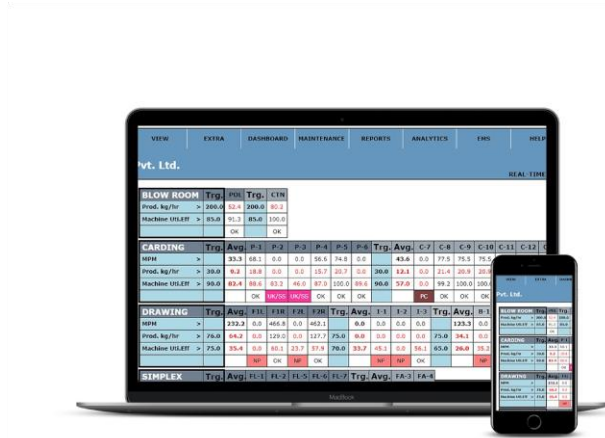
VIEW EXTRA DASHBOARD MAINTENANCE REPORTS ANALYTICS EMS HELP

Pvt. Ltd.

REAL TIME

| BLOW ROOM | Trg. | POL | Trg. | CTN |
|---|---|---|---|---|
| Prod. kg/hr > | 200.0 | 52.4 | 200.0 | 80.2 |
| Machine Util.Eff > | 85.0 | 91.3 | 85.0 | 100.0 |
| | | OK | | OK |

| CARDING | Trg. | Avg. | P-1 | P-2 | P-3 | P-4 | P-5 | P-6 | Trg. | Avg. | C-7 | C-8 | C-9 | C-10 | C-11 | C-12 |
|---|---|---|---|---|---|---|---|---|---|---|---|---|---|---|---|---|
| MPM > | | 33.3 | 68.1 | 0.0 | 0.0 | 56.6 | 74.8 | 0.0 | | 43.6 | 0.0 | 77.5 | 75.5 | 75.5 | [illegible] | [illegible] |
| Prod. kg/hr > | 30.0 | 9.2 | 18.8 | 0.0 | 0.0 | 15.7 | 20.7 | 0.0 | 30.0 | 12.1 | 0.0 | 21.4 | 20.9 | 20.9 | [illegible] | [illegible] |
| Machine Util.Eff > | 90.0 | 82.4 | 88.6 | 83.2 | 46.0 | 87.0 | 100.0 | 89.6 | 90.0 | 57.0 | 0.0 | 99.3 | 100.0 | 100.0 | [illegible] | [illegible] |
| | | | OK | UK/SS | UK/SS | OK | OK | OK | | | PC | OK | OK | OK | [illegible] | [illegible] |

| DRAWING | Trg. | Avg. | F1L | F1R | F2L | F2R | Trg. | Avg. | I-1 | I-2 | I-3 | Trg. | Avg. | B-1 |
|---|---|---|---|---|---|---|---|---|---|---|---|---|---|---|
| MPM > | | 232.2 | 0.0 | 466.8 | 0.0 | 463.1 | | 0.0 | 0.0 | 0.0 | 0.0 | | 133.3 | 0.0 |
| Prod. kg/hr > | 75.0 | 64.2 | 0.0 | 129.0 | 0.0 | 127.7 | 75.0 | 0.0 | 0.0 | 0.0 | 0.0 | 75.0 | 34.1 | 0.0 |
| Machine Util.Eff > | 75.0 | 35.4 | 0.0 | 60.1 | 23.7 | 57.9 | 70.0 | 33.7 | 45.1 | 0.0 | 56.1 | 65.0 | 26.0 | 35.2 |
| | | | NP | OK | NP | OK | | | NP | NP | OK | | | NP |

| SIMPLEX | Trg. | Avg. | FL-1 | FL-2 | FL-5 | FL-6 | FL-7 | Trg. | Avg. | FA-3 | FA-4 |
|---|---|---|---|---|---|---|---|---|---|---|---|

MacBook

Pvt. Ltd.
BLOW ROOM
CARDING
DRAWING